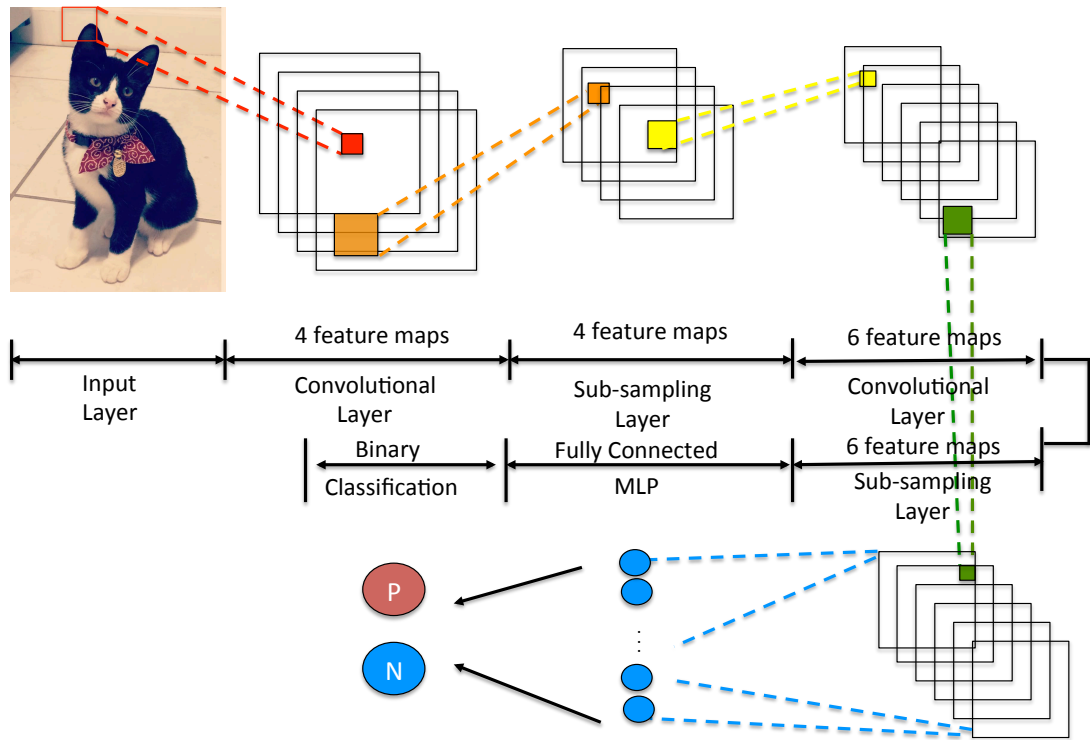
4 feature maps

4 feature maps

6 feature maps

Input Layer

Convolutional Layer

Sub-sampling Layer

Convolutional Layer

Binary Classification

Fully Connected MLP

6 feature maps

Sub-sampling Layer

P

N

⋮